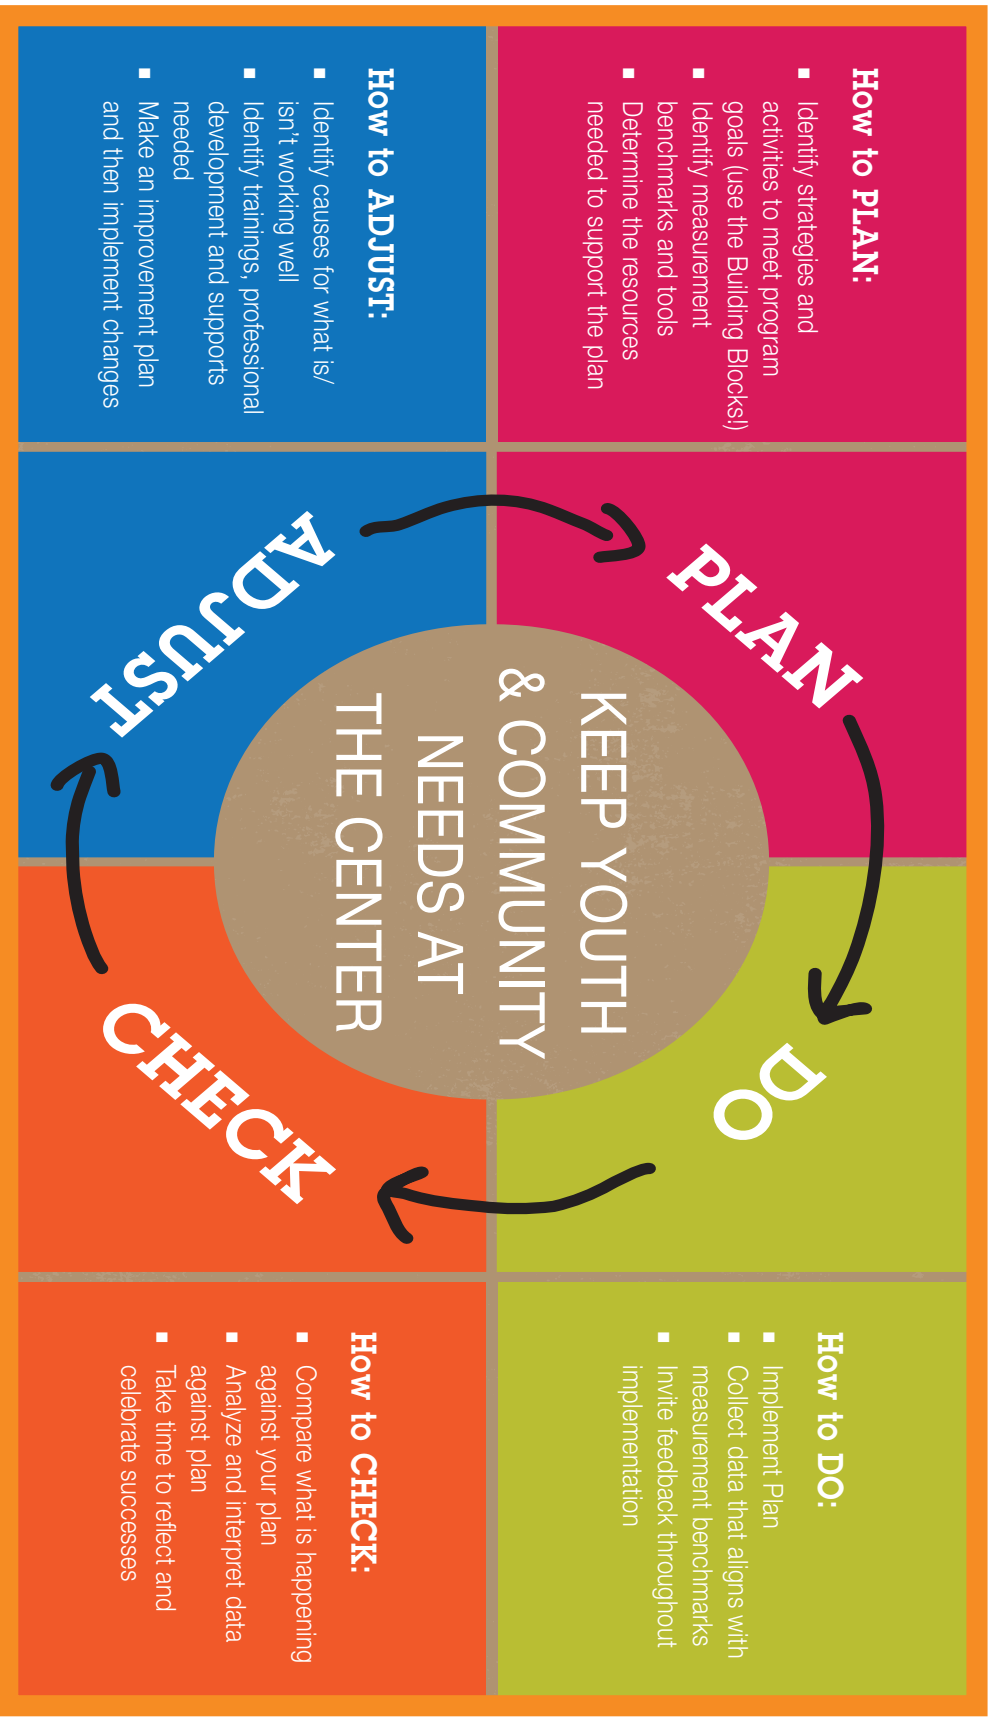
How to PLAN:
- Identify strategies and activities to meet program goals (use the Building Blocks!)
- Identify measurement benchmarks and tools
- Determine the resources needed to support the plan

How to ADJUST:
- Identify causes for what is/isn't working well
- Identify trainings, professional development and supports needed
- Make an improvement plan and then implement changes

PLAN

ADJUST

KEEP YOUTH & COMMUNITY NEEDS AT THE CENTER

DO

CHECK

How to DO:
- Implement Plan
- Collect data that aligns with measurement benchmarks
- Invite feedback throughout implementation

How to CHECK:
- Compare what is happening against your plan
- Analyze and interpret data against plan
- Take time to reflect and celebrate successes